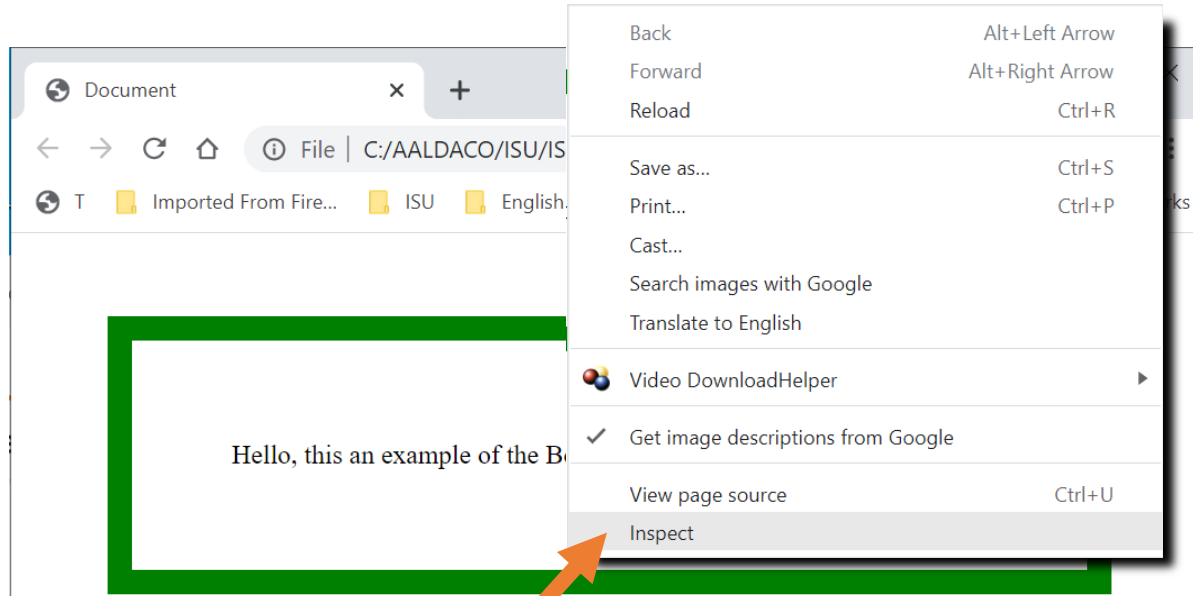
Document ×
+
File | C:/AALDACO/ISU/IS
T Imported From Fire... ISU English.
rks

Hello, this an example of the Bo

Back Alt+Left Arrow
Forward Alt+Right Arrow
Reload Ctrl+R

Save as... Ctrl+S
Print... Ctrl+P
Cast...
Search images with Google
Translate to English

Video DownloadHelper

Get image descriptions from Google

View page source Ctrl+U
Inspect